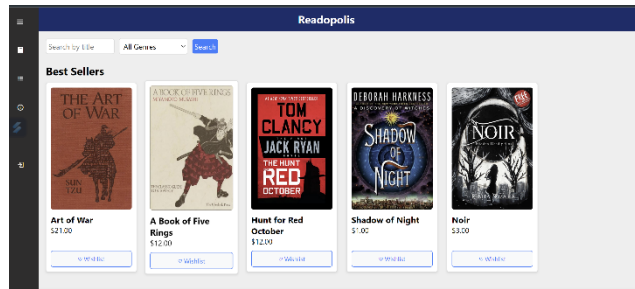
Readopolis

Search by title
All Genres
Search

Best Sellers

THE ART OF WAR
SUN TZU

A BOOK OF FIVE RINGS
MIYAMOTO MUSASHI

TOM CLANCY
JACK RYAN
THE HUNT FOR RED OCTOBER

DEBORAH HARKNESS
A DISCOVERY OF WITCHES
SHADOW OF NIGHT

NOIR

Art of War
$21.00
♡ Wishlist

A Book of Five Rings
$12.00
♡ Wishlist

Hunt for Red October
$12.00
♡ Wishlist

Shadow of Night
$1.00
♡ Wishlist

Noir
$3.00
♡ Wishlist